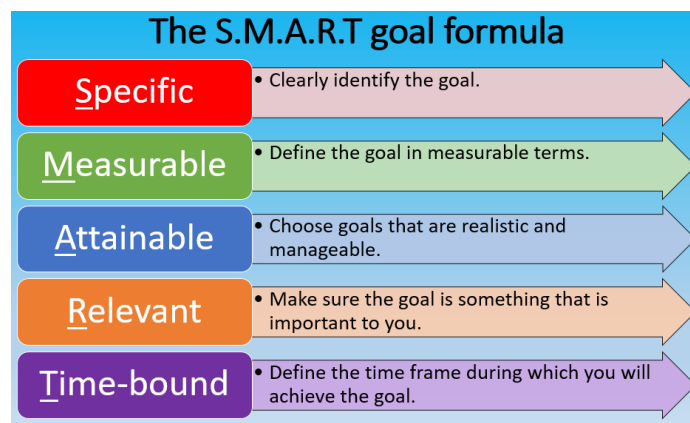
The S.M.A.R.T goal formula

Specific
• Clearly identify the goal.

Measurable
• Define the goal in measurable terms.

Attainable
• Choose goals that are realistic and manageable.

Relevant
• Make sure the goal is something that is important to you.

Time-bound
• Define the time frame during which you will achieve the goal.